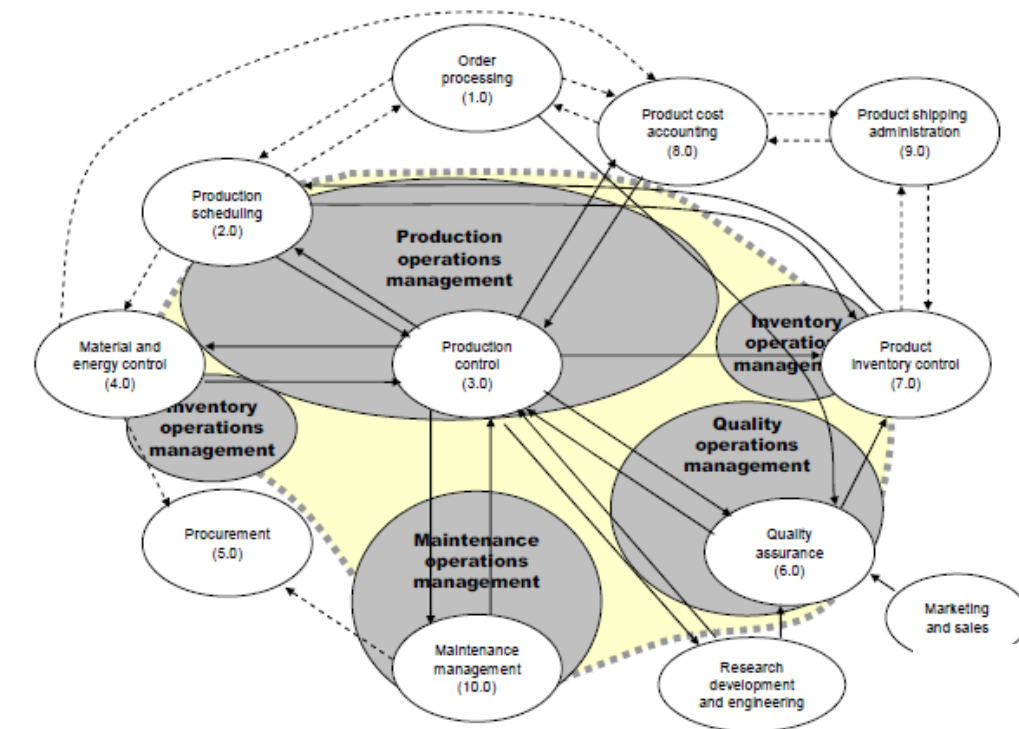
Order processing (1.0)

Product cost accounting (8.0)

Product shipping administration (9.0)

Production scheduling (2.0)

Production operations management

Inventory operations management

Material and energy control (4.0)

Production control (3.0)

Product inventory control (7.0)

Inventory operations management

Quality operations management

Procurement (5.0)

Maintenance operations management

Quality assurance (6.0)

Marketing and sales

Maintenance management (10.0)

Research development and engineering